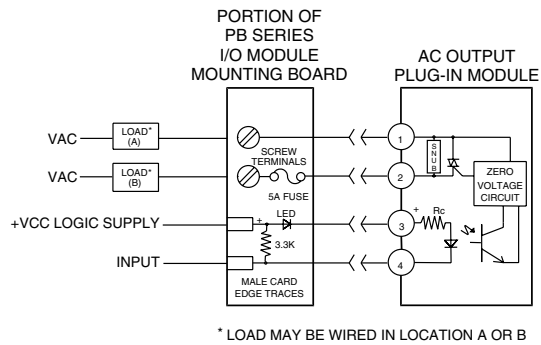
PORTION OF PB SERIES I/O MODULE MOUNTING BOARD

AC OUTPUT PLUG-IN MODULE

VAC
LOAD* (A)

VAC
LOAD* (B)

SCREW TERMINALS

5A FUSE

+VCC LOGIC SUPPLY
+
LED
3.3K

INPUT

MALE CARD EDGE TRACES

1
2
3
4

SNUB

ZERO VOLTAGE CIRCUIT

+
Rc

* LOAD MAY BE WIRED IN LOCATION A OR B